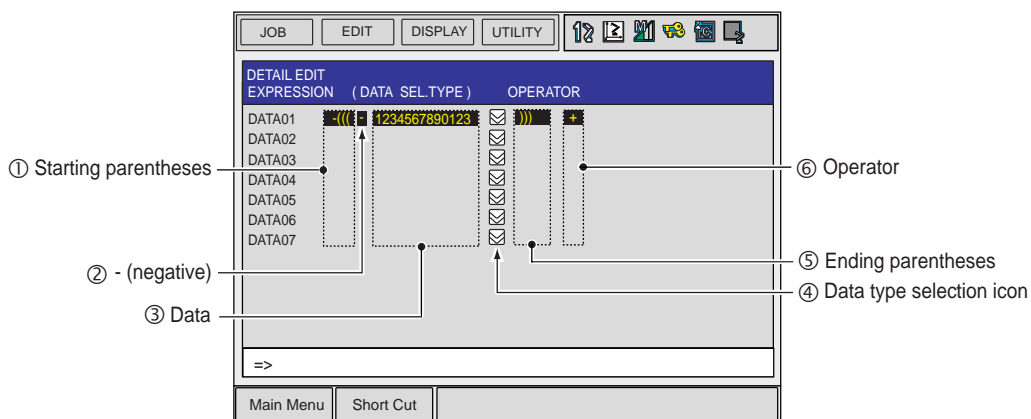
JOB EDIT DISPLAY UTILITY

DETAIL EDIT
EXPRESSION ( DATA SEL.TYPE ) OPERATOR

DATA01 -((( - 1234567890123 ))) +
DATA02
DATA03
DATA04
DATA05
DATA06
DATA07

① Starting parentheses
② - (negative)
③ Data
④ Data type selection icon
⑤ Ending parentheses
⑥ Operator

=>

Main Menu Short Cut